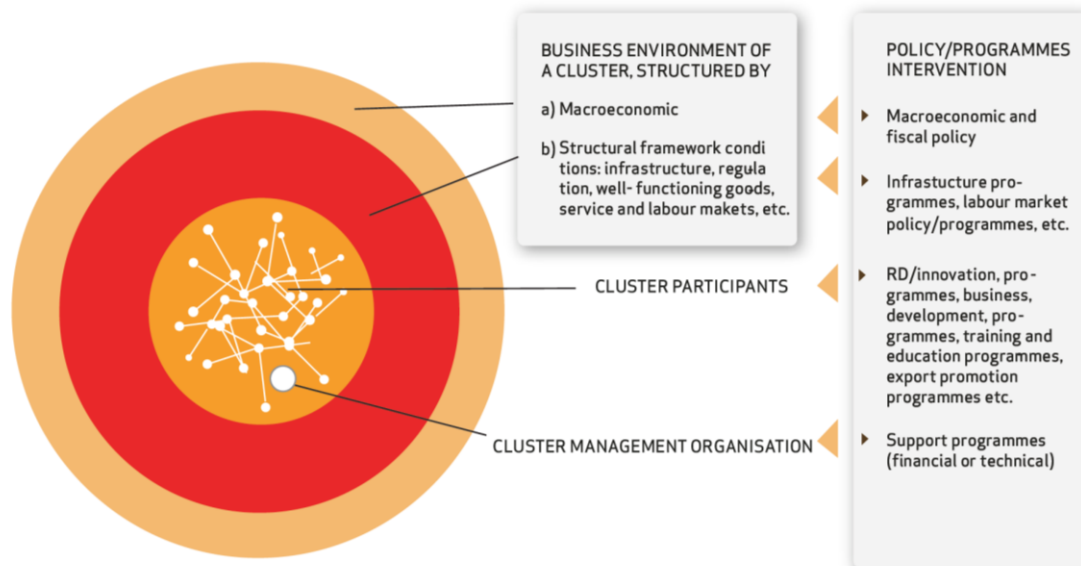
BUSINESS ENVIRONMENT OF A CLUSTER, STRUCTURED BY

a) Macroeconomic

b) Structural framework conditions: infrastructure, regulation, well-functioning goods, service and labour makets, etc.

CLUSTER PARTICIPANTS

CLUSTER MANAGEMENT ORGANISATION

POLICY/PROGRAMMES INTERVENTION

Macroeconomic and fiscal policy

Infrastucture programmes, labour market policy/programmes, etc.

RD/innovation, programmes, business, development, programmes, training and education programmes, export promotion programmes etc.

Support programmes (financial or technical)